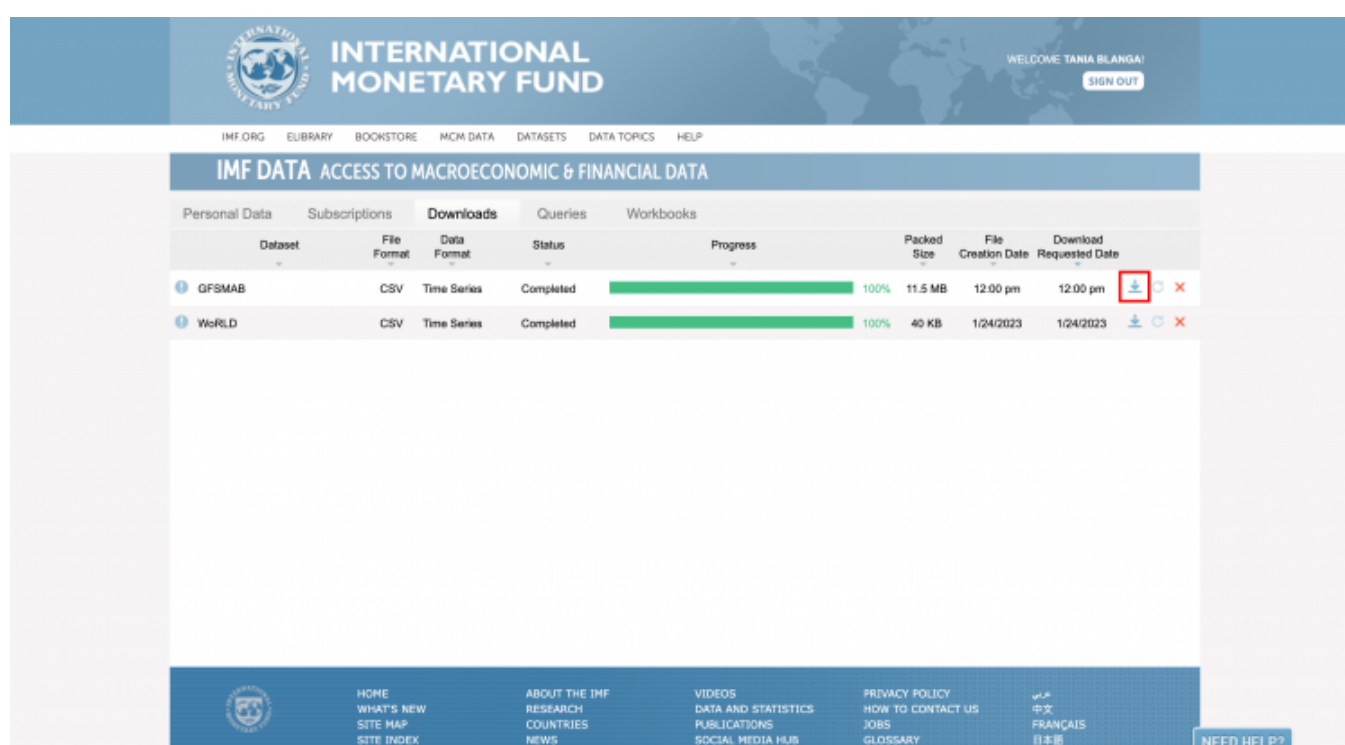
INTERNATIONAL MONETARY FUND

WELCOME TANIA BLANGA!
SIGN OUT

IMF.ORG ELIBRARY BOOKSTORE MCM DATA DATASETS DATA TOPICS HELP

IMF DATA ACCESS TO MACROECONOMIC & FINANCIAL DATA

Personal Data Subscriptions Downloads Queries Workbooks

| Dataset | File Format | Data Format | Status | Progress | Packed Size | File Creation Date | Download Requested Date |
|---|---|---|---|---|---|---|---|
| GFSMAB | CSV | Time Series | Completed | 100% | 11.5 MB | 12:00 pm | 12:00 pm |
| WoRLD | CSV | Time Series | Completed | 100% | 40 KB | 1/24/2023 | 1/24/2023 |

HOME
WHAT'S NEW
SITE MAP
SITE INDEX

ABOUT THE IMF
RESEARCH
COUNTRIES
NEWS

VIDEOS
DATA AND STATISTICS
PUBLICATIONS
SOCIAL MEDIA HUB

PRIVACY POLICY
HOW TO CONTACT US
JOBS
GLOSSARY

عربي
中文
FRANÇAIS
日本語

NEED HELP?